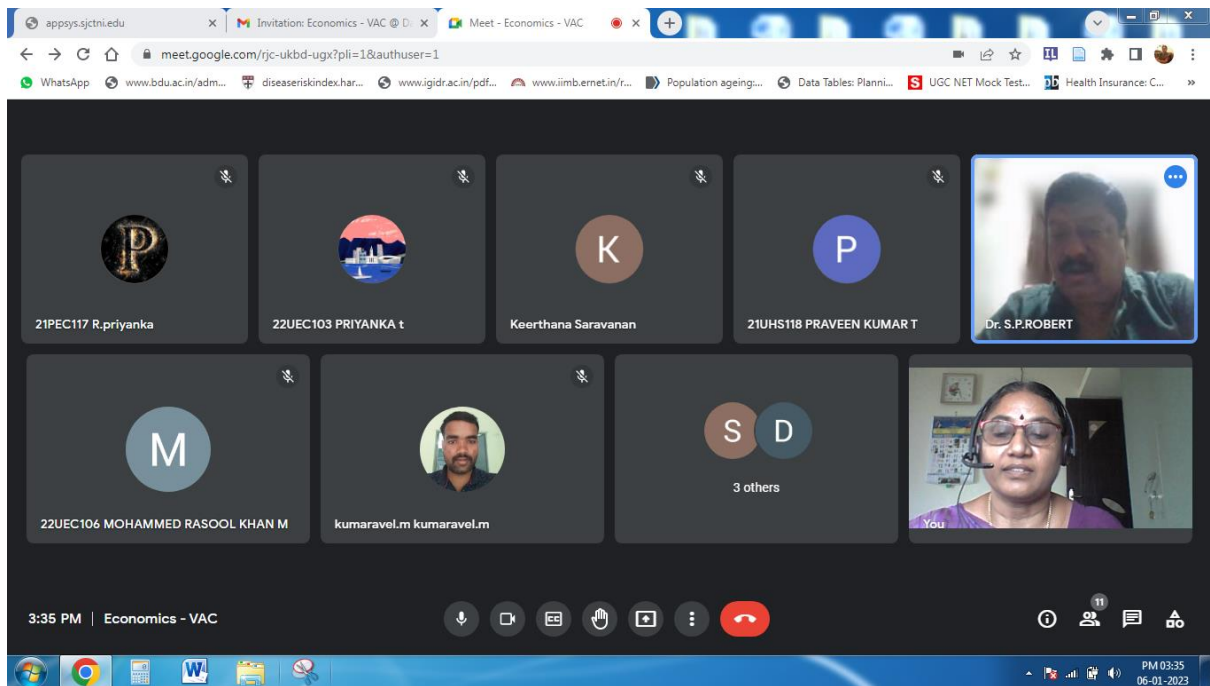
appsys.sjctni.edu
Invitation: Economics - VAC @ D
Meet - Economics - VAC

meet.google.com/rjc-ukbd-ugx?pli=1&authuser=1

WhatsApp
www.bdu.ac.in/adm...
diseaseriskindex.har...
www.igidr.ac.in/pdf...
www.iimb.ernet.in/r...
Population ageing:...
Data Tables: Planni...
UGC NET Mock Test...
Health Insurance: C...

P
21PEC117 R.priyanka
22UEC103 PRIYANKA t
K
Keerthana Saravanan
P
21UHS118 PRAVEEN KUMAR T
Dr. S.P.ROBERT
M
22UEC106 MOHAMMED RASOOL KHAN M
kumaravel.m kumaravel.m
S D
3 others
You

3:35 PM | Economics - VAC

11

PM 03:35
06-01-2023